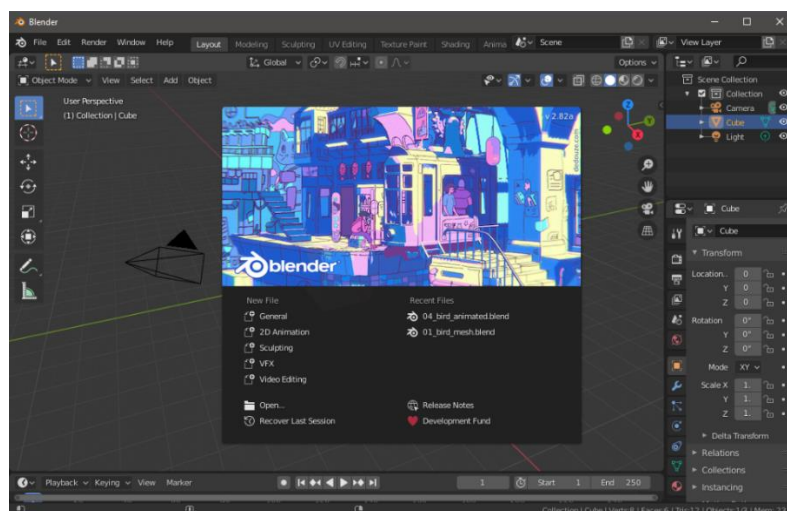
Blender

File Edit Render Window Help Layout Modeling Sculpting UV Editing Texture Paint Shading Anima Scene View Layer

Global

Object Mode View Select Add Object Options

User Perspective
(1) Collection | Cube

v 2.82a

blender

New File
General
2D Animation
Sculpting
VFX
Video Editing

Recent Files
04_bird_animated.blend
01_bird_mesh.blend

Open...
Recover Last Session

Release Notes
Development Fund

Scene Collection
Collection
Camera
Cube
Light

Cube
Cube

Transform
Location X 0
Y 0
Z 0
Rotation X 0°
Y 0°
Z 0°
Mode XY
Scale X 1.
Y 1.
Z 1.

Delta Transform
Relations
Collections
Instancing

Playback Keying View Marker

1 Start 1 End 250

Collection | Cube | Verts:8 | Faces:6 | Tris:12 | Objects:1/3 | Mem: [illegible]